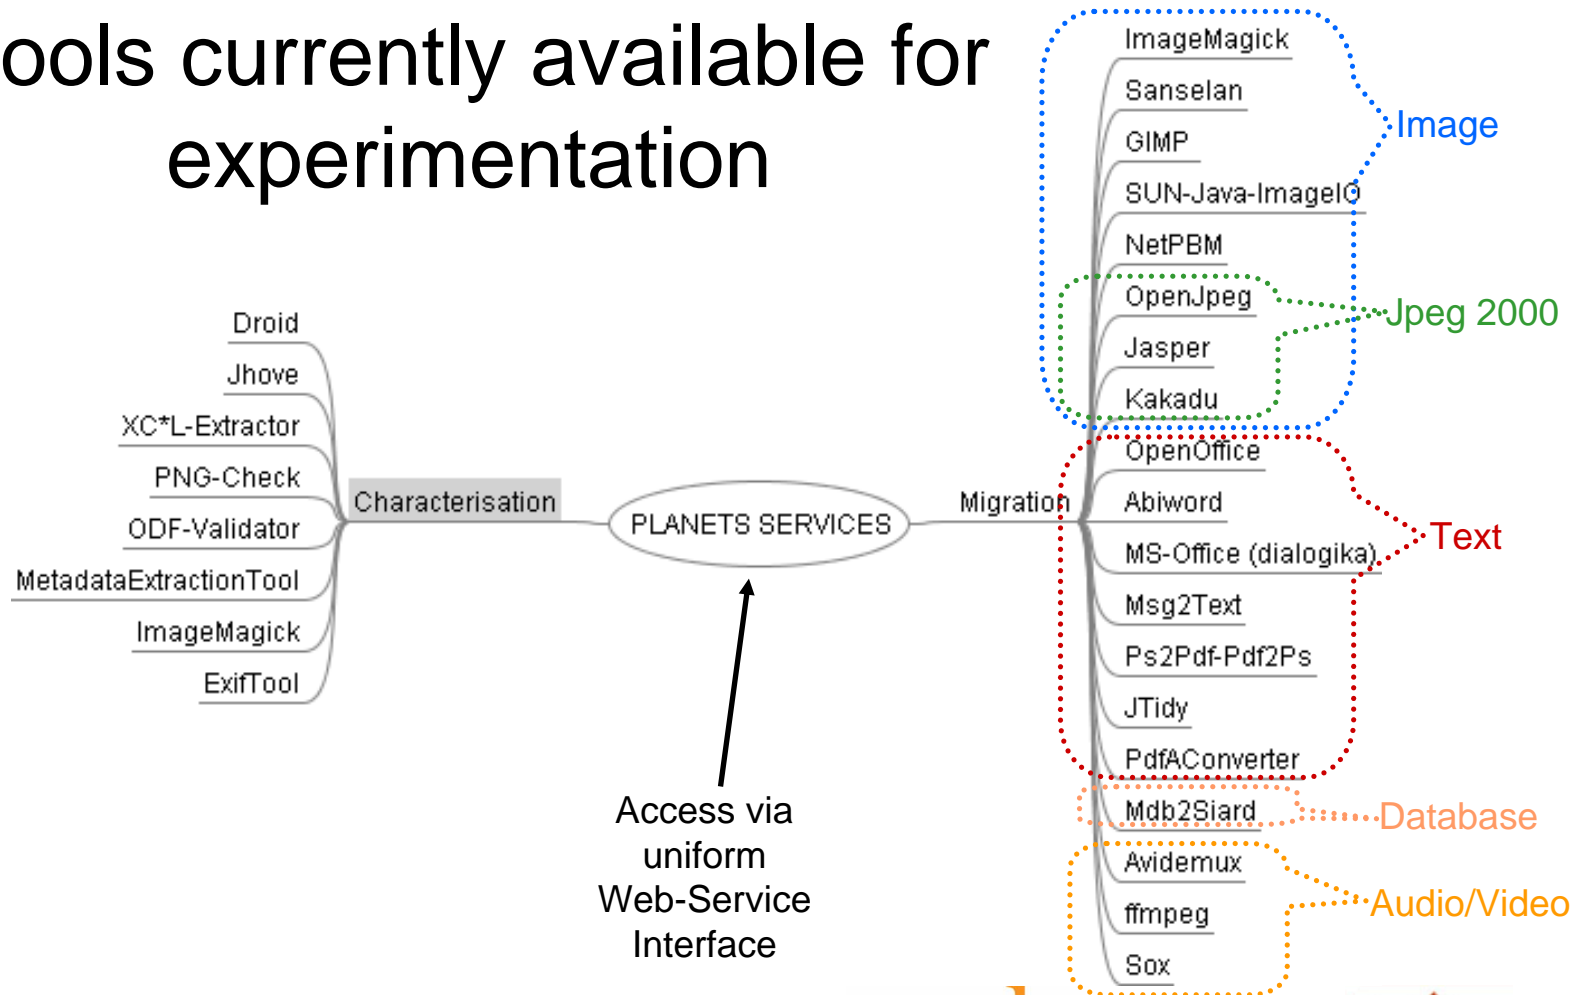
ools currently available for experimentation

Droid
Jhove
XC*L-Extractor
PNG-Check
ODF-Validator
MetadataExtractionTool
ImageMagick
ExifTool

Characterisation

PLANETS SERVICES

Migration

ImageMagick
Sanselan
GIMP
SUN-Java-ImageIO
NetPBM
OpenJpeg
Jasper
Kakadu
OpenOffice
Abiword
MS-Office (dialogika)
Msg2Text
Ps2Pdf-Pdf2Ps
JTidy
PdfAConverter
Mdb2Siard
Avidemux
ffmpeg
Sox

Image
Jpeg 2000
Text
Database
Audio/Video

Access via uniform Web-Service Interface